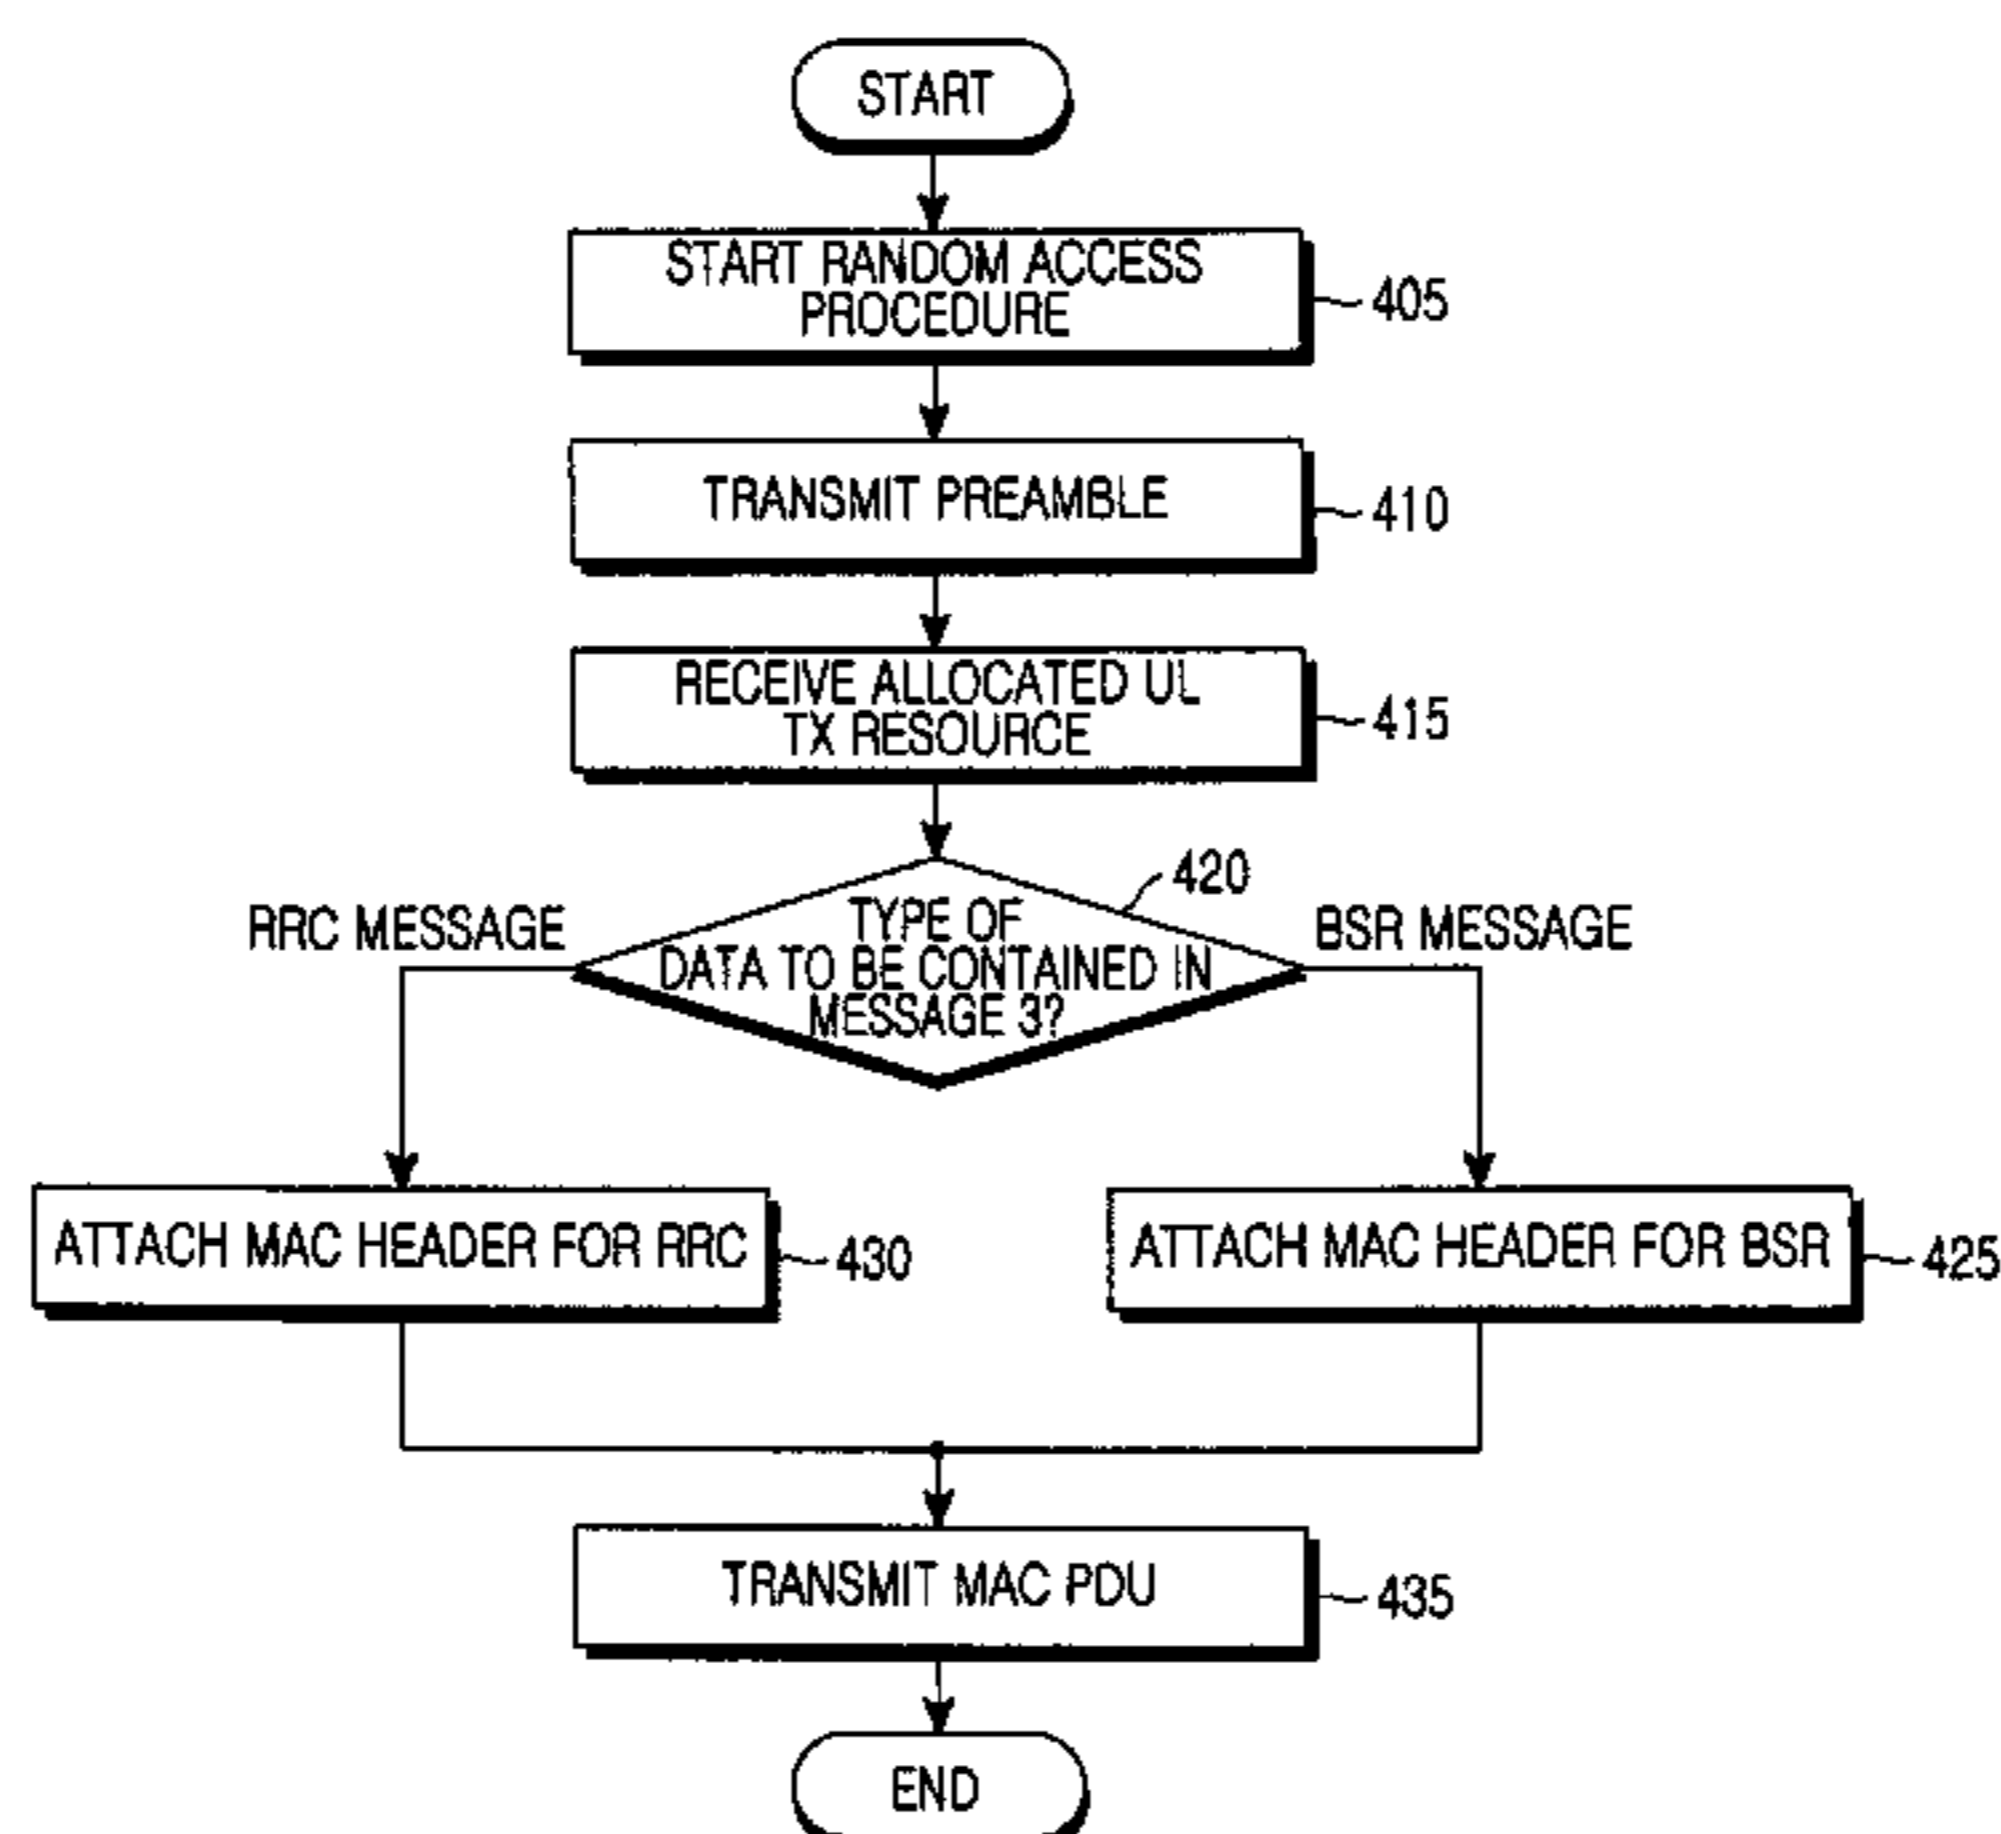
START

START RANDOM ACCESS PROCEDURE

405

TRANSMIT PREAMBLE

410

RECEIVE ALLOCATED UL TX RESOURCE

415

420

RRC MESSAGE

TYPE OF DATA TO BE CONTAINED IN MESSAGE 3?

BSR MESSAGE

ATTACH MAC HEADER FOR RRC

430

ATTACH MAC HEADER FOR BSR

425

TRANSMIT MAC PDU

435

END